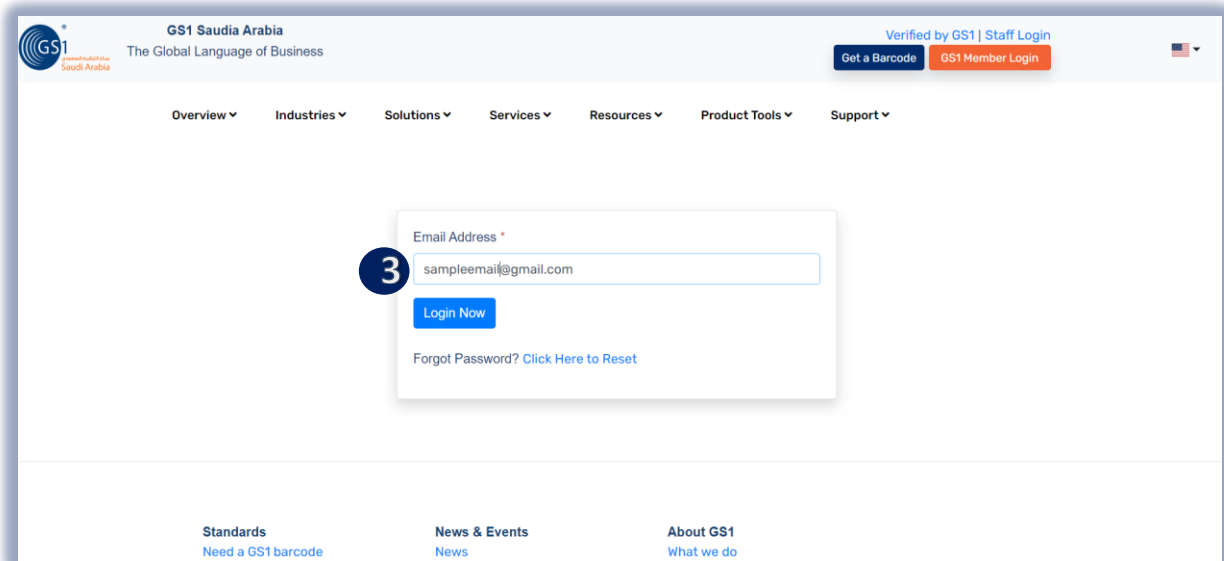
GS1 Saudi Arabia

GS1 Saudia Arabia
The Global Language of Business

Verified by GS1 | Staff Login
Get a Barcode
GS1 Member Login

Overview
Industries
Solutions
Services
Resources
Product Tools
Support

Email Address *
3
sampleemail@gmail.com
Login Now
Forgot Password? Click Here to Reset

Standards
Need a GS1 barcode

News & Events
News

About GS1
What we do